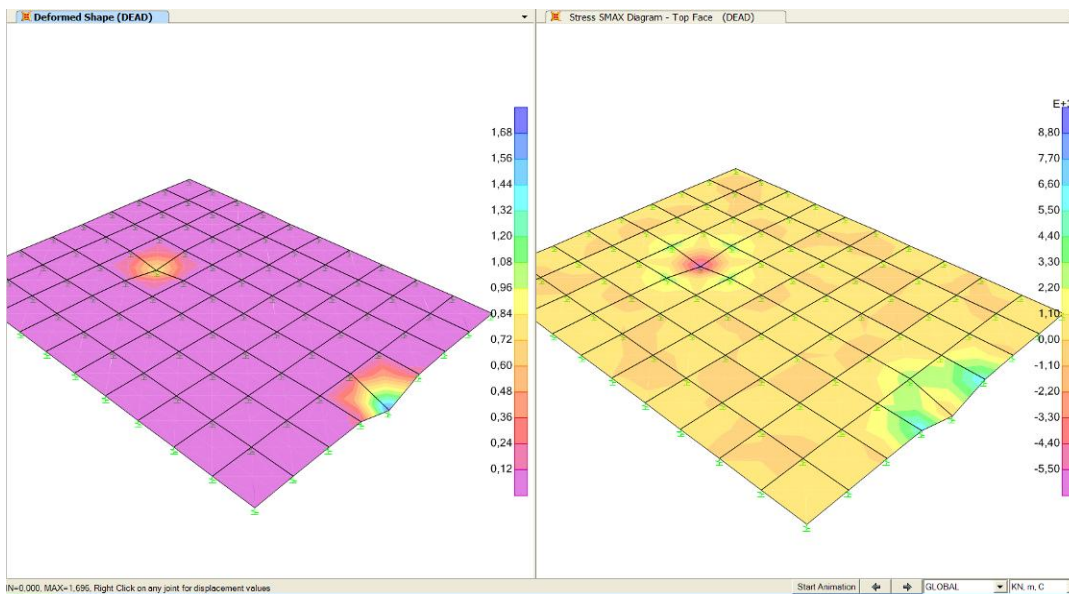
Deformed Shape (DEAD)

Stress SMAX Diagram - Top Face (DEAD)

1,68
1,56
1,44
1,32
1,20
1,08
0,96
0,84
0,72
0,60
0,48
0,36
0,24
0,12

E+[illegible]
8,80
7,70
6,60
5,50
4,40
3,30
2,20
1,10
0,00
-1,10
-2,20
-3,30
-4,40
-5,50

IN=0,000, MAX=1,696, Right Click on any joint for displacement values

Start Animation

GLOBAL

KN, m, C